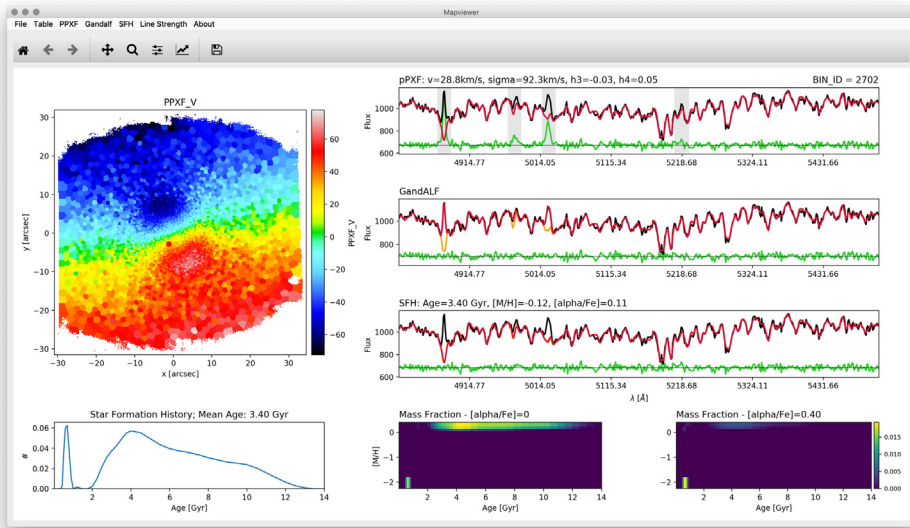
Mapviewer

File Table PPXF Gandalf SFH Line Strength About

PPXF_V

30
20
10
0
−10
−20
−30
y [arcsec]
−30 −20 −10 0 10 20 30
x [arcsec]

60
40
20
0
−20
−40
−60
PPXF_V

pPXF: v=28.8km/s, sigma=92.3km/s, h3=-0.03, h4=0.05

BIN_ID = 2702

1000
800
600
Flux
4914.77 5014.05 5115.34 5218.68 5324.11 5431.66

GandALF

1000
800
600
Flux
4914.77 5014.05 5115.34 5218.68 5324.11 5431.66

SFH: Age=3.40 Gyr, [M/H]=-0.12, [alpha/Fe]=0.11

1000
800
600
Flux
4914.77 5014.05 5115.34 5218.68 5324.11 5431.66
$\lambda$ [Å]

Star Formation History; Mean Age: 3.40 Gyr

0.06
0.04
0.02
0.00
#
2 4 6 8 10 12 14
Age [Gyr]

Mass Fraction - [alpha/Fe]=0

0
−1
−2
[M/H]
2 4 6 8 10 12 14
Age [Gyr]

Mass Fraction - [alpha/Fe]=0.40

0
−1
−2
2 4 6 8 10 12 14
Age [Gyr]

0.015
0.010
0.005
0.000